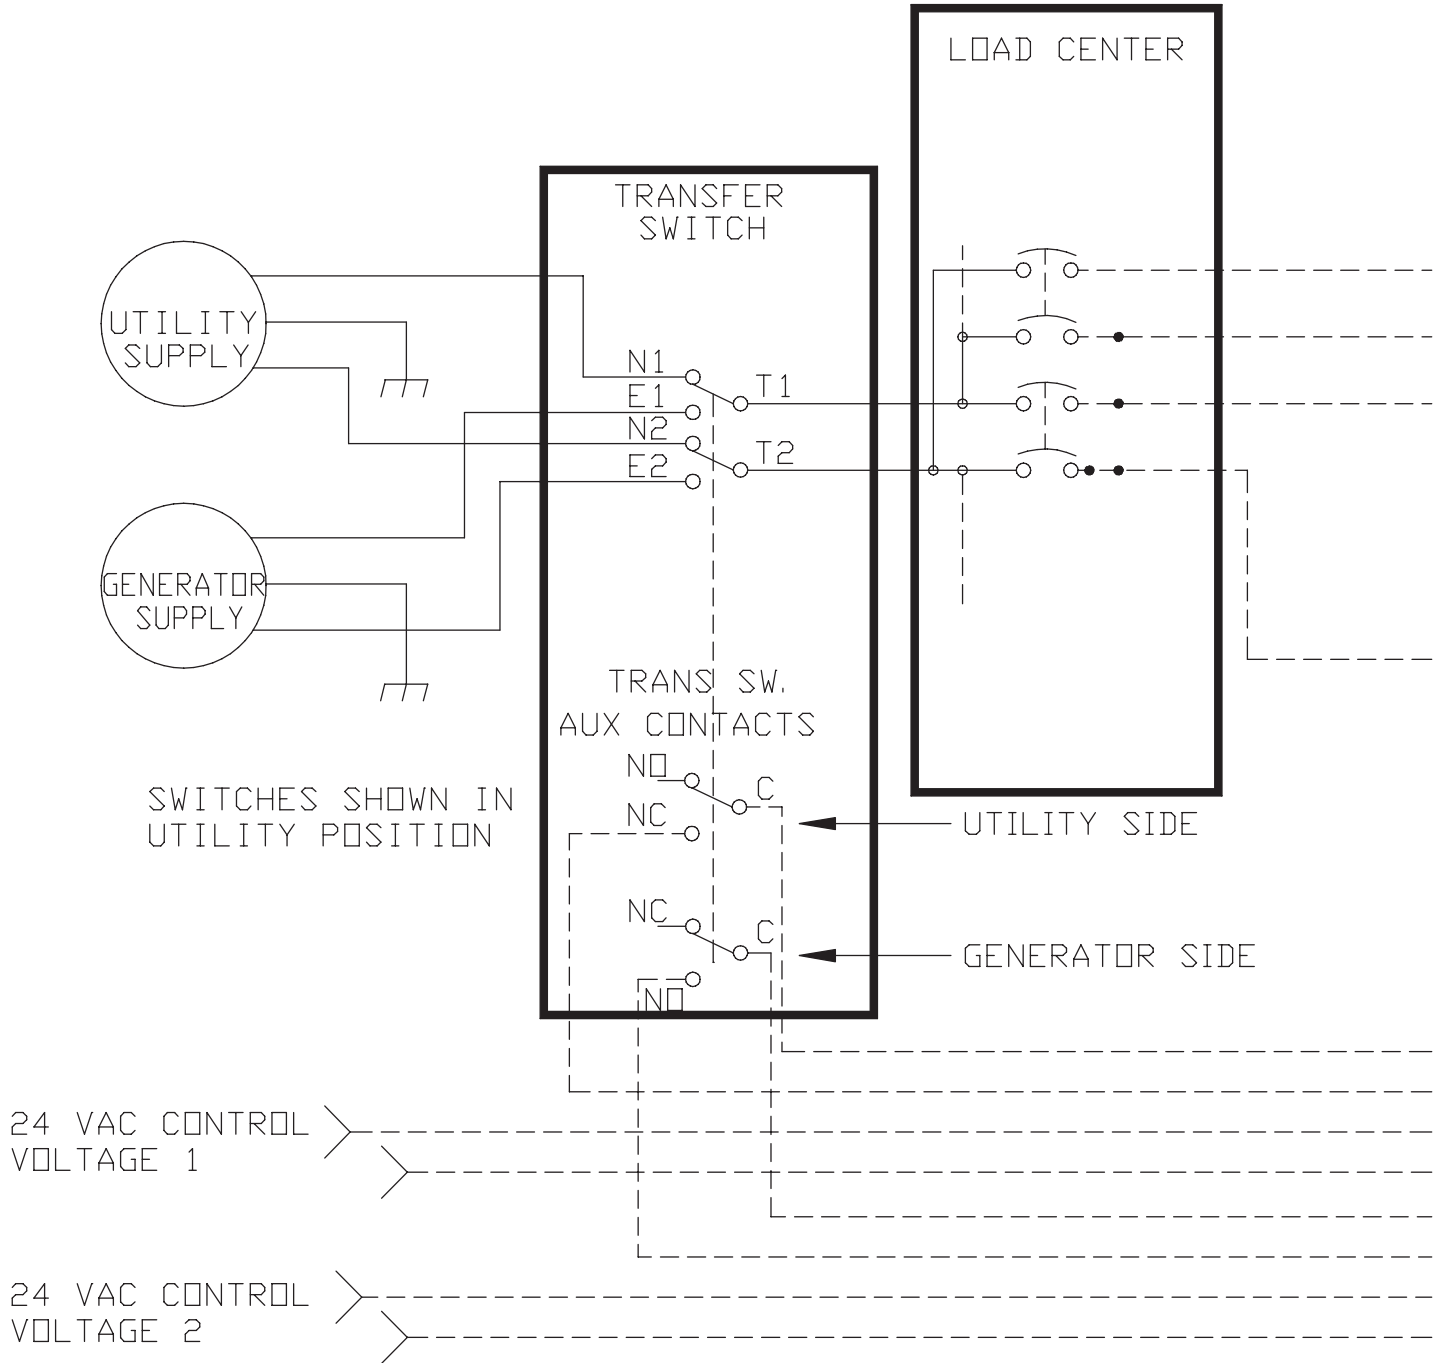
LOAD CENTER

TRANSFER SWITCH

UTILITY SUPPLY

N1
E1
N2
E2
T1
T2

GENERATOR SUPPLY

TRANS SW.
AUX CONTACTS

NO
C
NC

SWITCHES SHOWN IN
UTILITY POSITION

UTILITY SIDE

NC
C
NO

GENERATOR SIDE

24 VAC CONTROL
VOLTAGE 1

24 VAC CONTROL
VOLTAGE 2